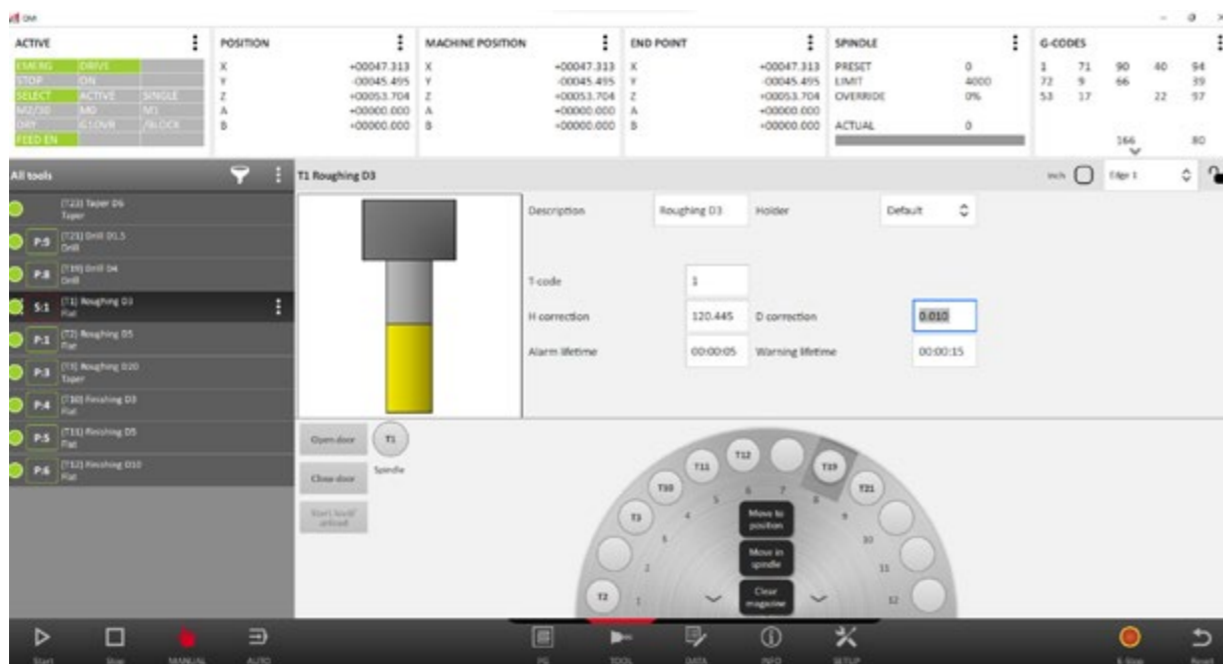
ACTIVE

| EMERG | DRIVE | |
|---|---|---|
| STOP | ON | |
| SELECT | ACTIVE | SINGLE |
| M02/30 | M0 | M1 |
| DRY | G10VR | /BLOCK |
| FEED EN | | |

POSITION
X +00047.313
Y -00045.495
Z +00053.704
A +00000.000
B +00000.000

MACHINE POSITION
X +00047.313
Y -00045.495
Z +00053.704
A +00000.000
B +00000.000

END POINT
X +00047.313
Y -00045.495
Z +00053.704
A +00000.000
B +00000.000

SPINDLE
PRESET 0
LIMIT 4000
OVERRIDE 0%
ACTUAL 0

G-CODES
1 71 90 40 94
72 9 66 39
53 17 22 97
166 80

All tools
(T23) Taper D6 Taper
P:9 (T21) Drill D1.5 Drill
P:8 (T19) Drill D4 Drill
S:1 (T1) Roughing D3 Flat
P:1 (T2) Roughing D5 Flat
P:3 (T3) Roughing D20 Taper
P:4 (T10) Finishing D3 Flat
P:5 (T11) Finishing D5 Flat
P:6 (T12) Finishing D10 Flat

T1 Roughing D3
Inch
Filter 1

Description Roughing D3 Holder Default
T-code 1
H correction 120.445 D correction 0.010
Alarm lifetime 00:00:05 Warning lifetime 00:00:15

Open door T1
Spindle
Close door
Start load/unload

T12 T11 T19 T10 T21 T3 T2
1 2 3 4 5 6 7 8 9 10 11 12
Move to position
Move in spindle
Clear magazine

Start Stop MANUAL AUTO PG TOOL DATA INFO SETUP E-Stop Reset